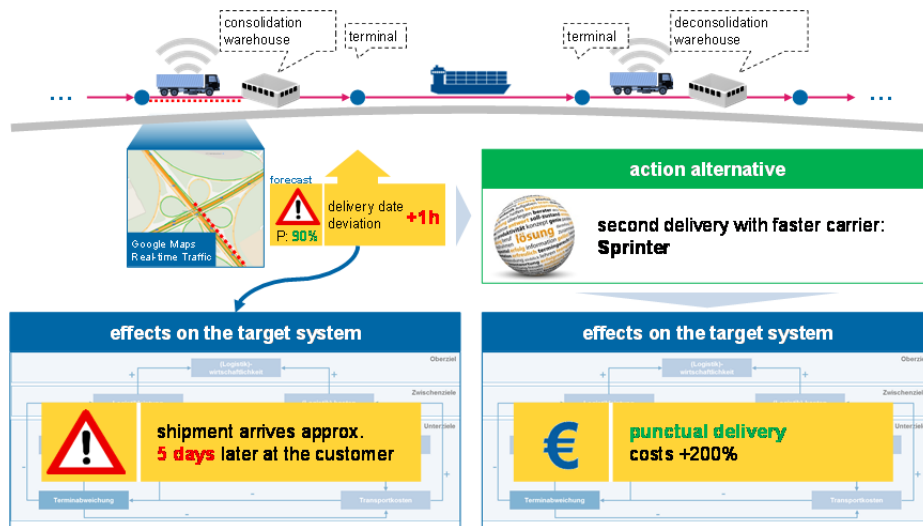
...

consolidation warehouse

terminal

terminal

deconsolidation warehouse

...

Google Maps
Real-time Traffic

forecast

P: 90%

delivery date deviation

+1h

action alternative

second delivery with faster carrier: Sprinter

lösung

effects on the target system

Oberziel

(Logistik)-wirtschaftlichkeit

Zwischenziele

Unterziele

shipment arrives approx. 5 days later at the customer

Terminabweichung

Transportkosten

effects on the target system

(Logistik)-wirtschaftlichkeit

€

punctual delivery
costs +200%

Terminabweichung

Transportkosten